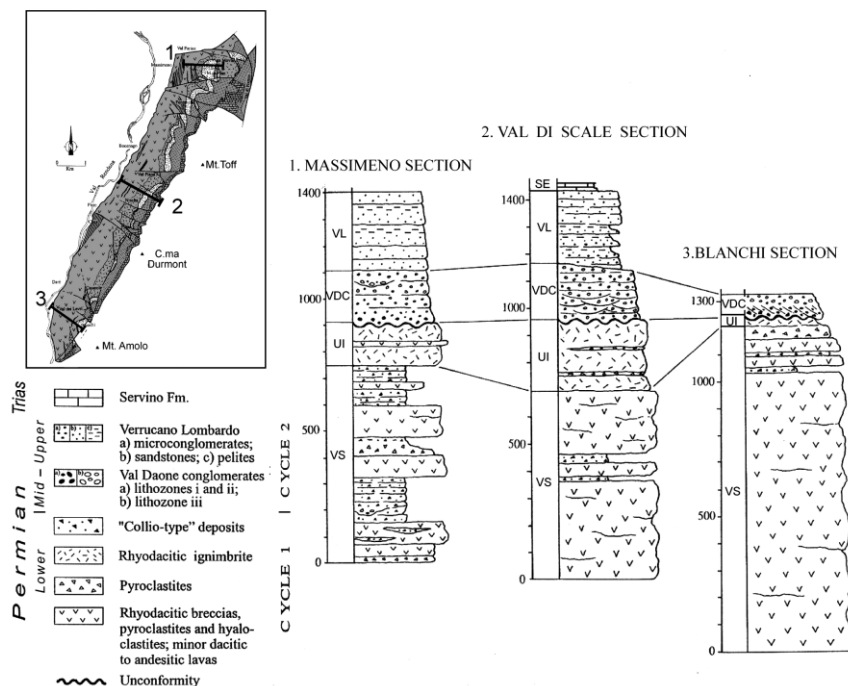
Val Bona
1
Mt.Toff
2
C.ma Durmont
3
Mt. Amolo
Km

2. VAL DI SCALE SECTION

1. MASSIMENO SECTION

3.BLANCHI SECTION

1400
VL
VDC
1000
UI
500
VS
0

SE
1400
VL
VDC
1000
UI
500
VS
0

1300
VDC
UI
1000
VS
500
0

Trias
Servino Fm.

Verrucano Lombardo a) microconglomerates; b) sandstones; c) pelites

Val Daone conglomerates a) lithozones i and ii; b) lithozone iii

"Collio-type" deposits

Rhyodacitic ignimbrite

Pyroclastites

Rhyodacitic breccias, pyroclastites and hyaloclastites; minor dacitic to andesitic lavas

Unconformity

Permian
Lower
Mid – Upper

CYCLE 1
CYCLE 2